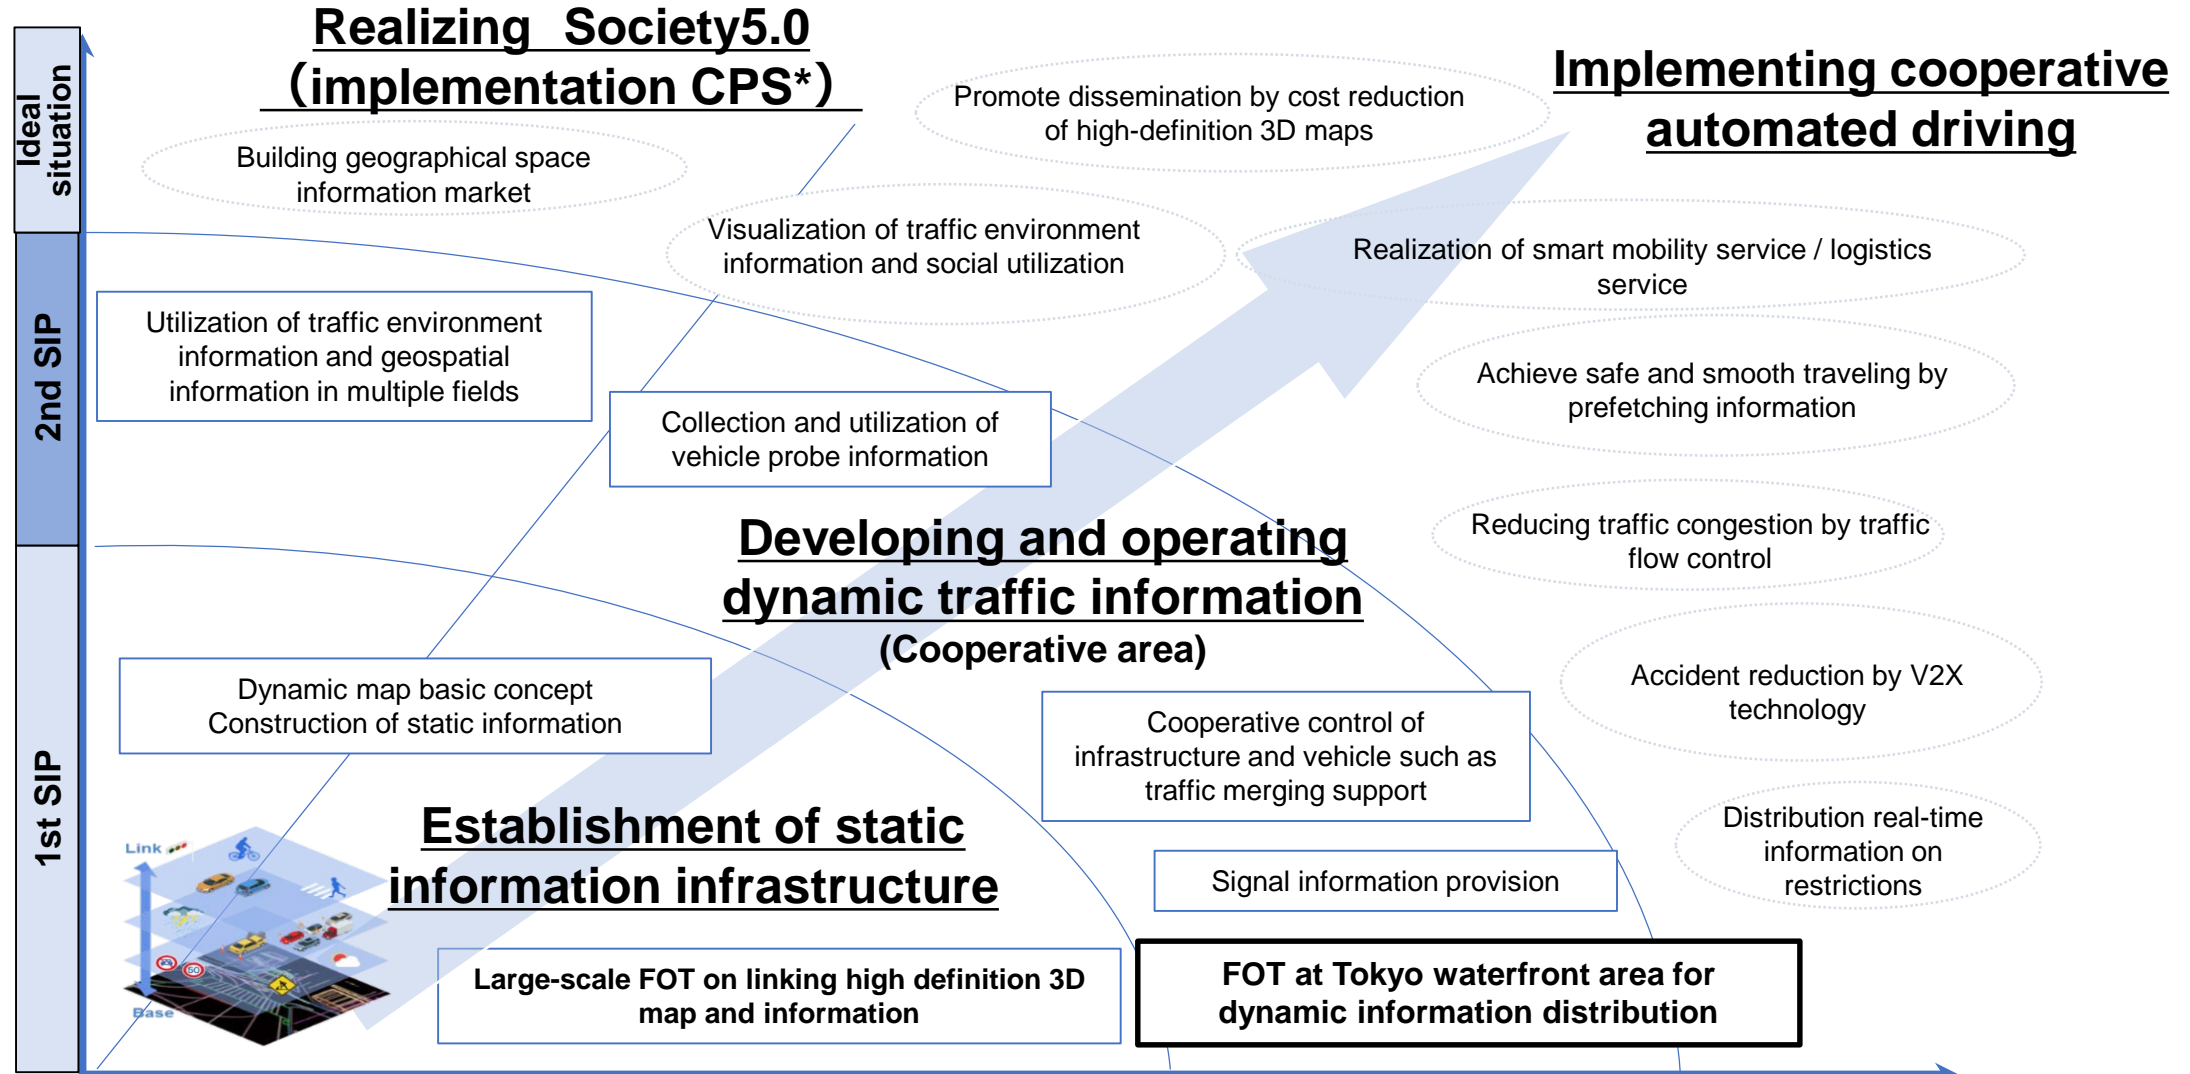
Ideal situation

2nd SIP

1st SIP

Realizing Society5.0 (implementation CPS*)

Building geographical space information market

Promote dissemination by cost reduction of high-definition 3D maps

Implementing cooperative automated driving

Visualization of traffic environment information and social utilization

Realization of smart mobility service / logistics service

Utilization of traffic environment information and geospatial information in multiple fields

Collection and utilization of vehicle probe information

Achieve safe and smooth traveling by prefetching information

Reducing traffic congestion by traffic flow control

Developing and operating dynamic traffic information (Cooperative area)

Dynamic map basic concept Construction of static information

Accident reduction by V2X technology

Cooperative control of infrastructure and vehicle such as traffic merging support

Link

Establishment of static information infrastructure

Distribution real-time information on restrictions

Signal information provision

Base

Large-scale FOT on linking high definition 3D map and information

FOT at Tokyo waterfront area for dynamic information distribution